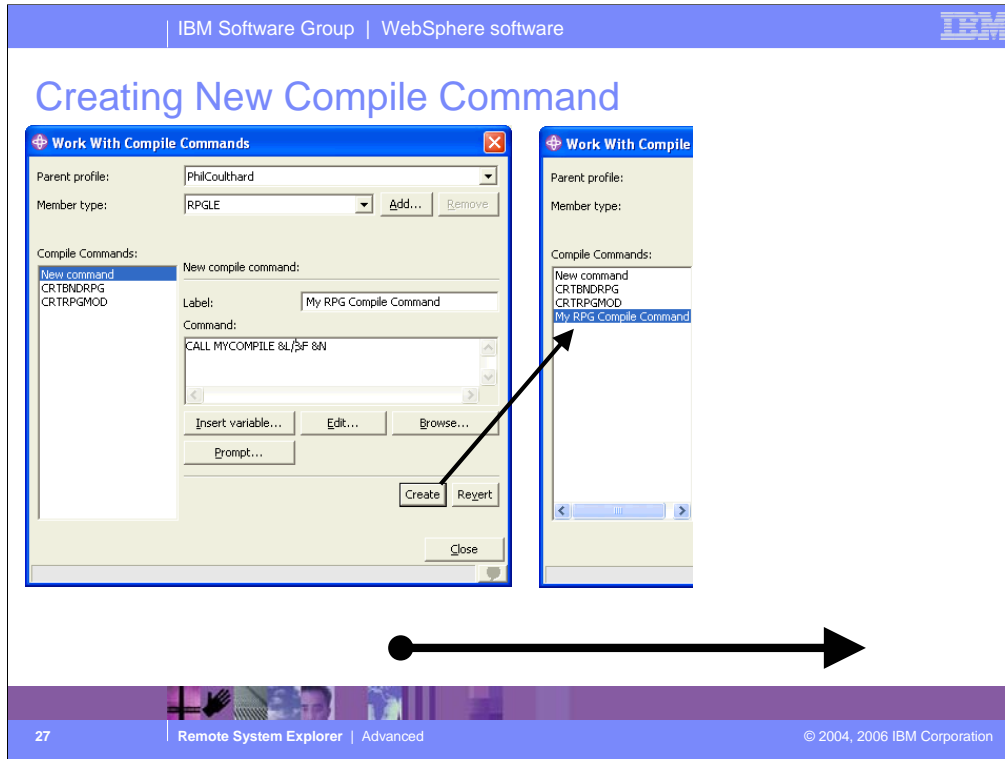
IBM Software Group | WebSphere software

IBM

Creating New Compile Command

Work With Compile Commands

Parent profile: PhilCoulthard

Member type: RPGLE Add... Remove

Compile Commands:
New command
CRTBNDRPG
CRTRPGMOD

New compile command:

Label: My RPG Compile Command

Command:
CALL MYCOMPILE &L/&F &N

Insert variable... Edit... Browse...

Prompt...

Create Revert

Close

Work With Compile

Parent profile:

Member type:

Compile Commands:
New command
CRTBNDRPG
CRTRPGMOD
My RPG Compile Command

27 | Remote System Explorer | Advanced © 2004, 2006 IBM Corporation